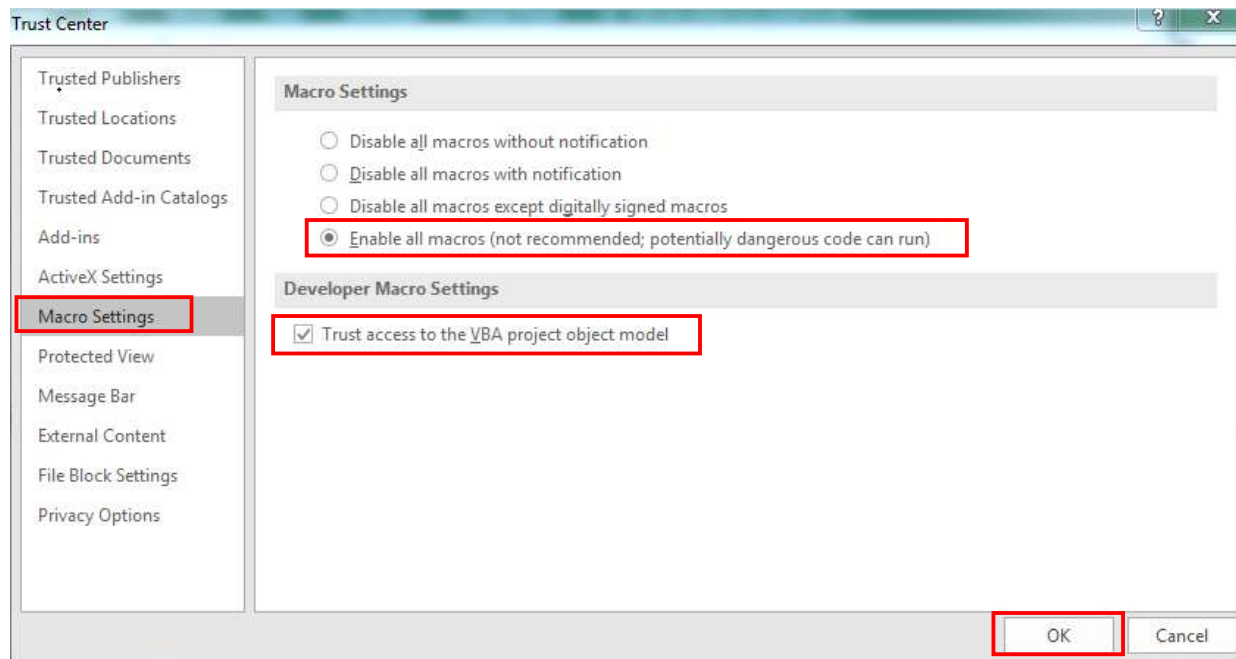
Trust Center

?

X

Trusted Publishers

Trusted Locations

Trusted Documents

Trusted Add-in Catalogs

Add-ins

ActiveX Settings

Macro Settings

Protected View

Message Bar

External Content

File Block Settings

Privacy Options

Macro Settings

Disable all macros without notification

Disable all macros with notification

Disable all macros except digitally signed macros

Enable all macros (not recommended; potentially dangerous code can run)

Developer Macro Settings

Trust access to the VBA project object model

OK

Cancel